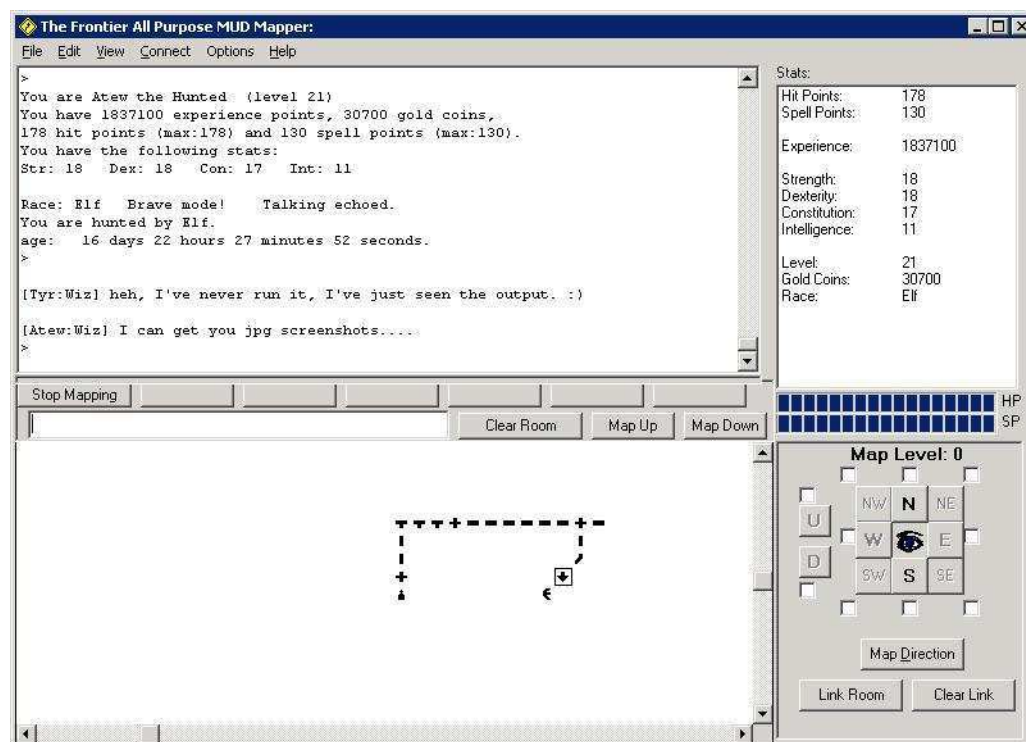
The Frontier All Purpose MUD Mapper:

File Edit View Connect Options Help

>
You are Atew the Hunted (level 21)
You have 1837100 experience points, 30700 gold coins,
178 hit points (max:178) and 130 spell points (max:130).
You have the following stats:
Str: 18 Dex: 18 Con: 17 Int: 11

Race: Elf Brave mode! Talking echoed.
You are hunted by Elf.
age: 16 days 22 hours 27 minutes 52 seconds.
>

[Tyr:Wiz] heh, I've never run it, I've just seen the output. :)

[Atew:Wiz] I can get you jpg screenshots....
>

Stats:

| | |
|---|---|
| Hit Points: | 178 |
| Spell Points: | 130 |
| Experience: | 1837100 |
| Strength: | 18 |
| Dexterity: | 18 |
| Constitution: | 17 |
| Intelligence: | 11 |
| Level: | 21 |
| Gold Coins: | 30700 |
| Race: | Elf |

HP
SP

Stop Mapping

Clear Room Map Up Map Down

Map Level: 0

U
D
NW N NE
W E
SW S SE

Map Direction

Link Room Clear Link